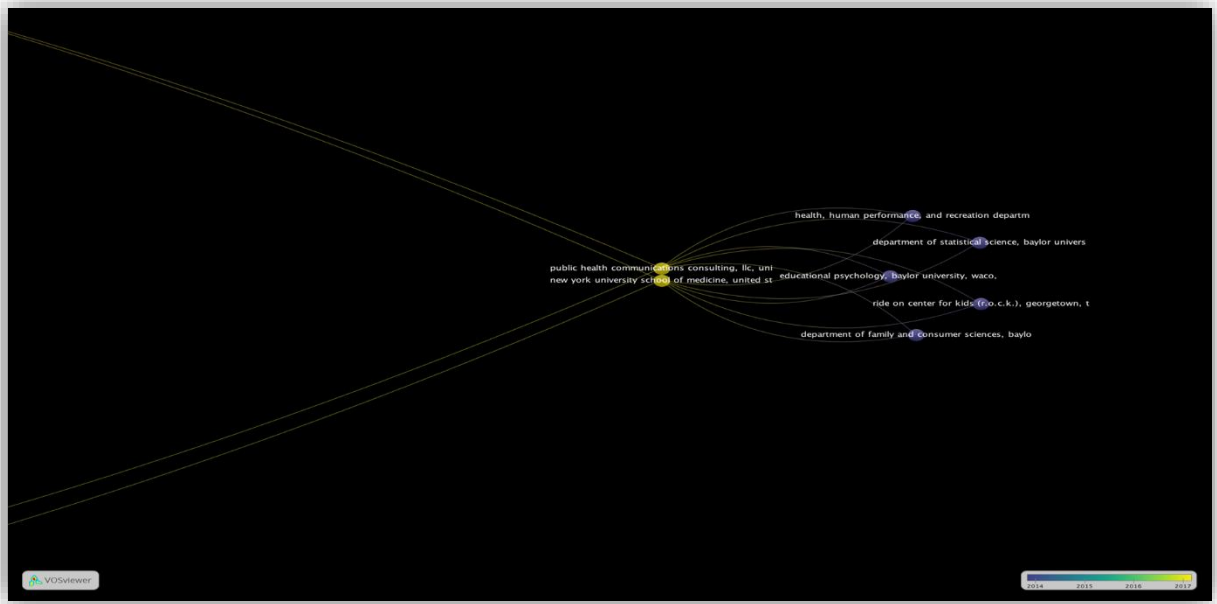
health, human performance, and recreation departm

department of statistical science, baylor univers

public health communications consulting, llc, uni

new york university school of medicine, united st

educational psychology, baylor university, waco,

ride on center for kids (r.o.c.k.), georgetown, t

department of family and consumer sciences, baylo

VOSviewer

2014 2015 2016 2017